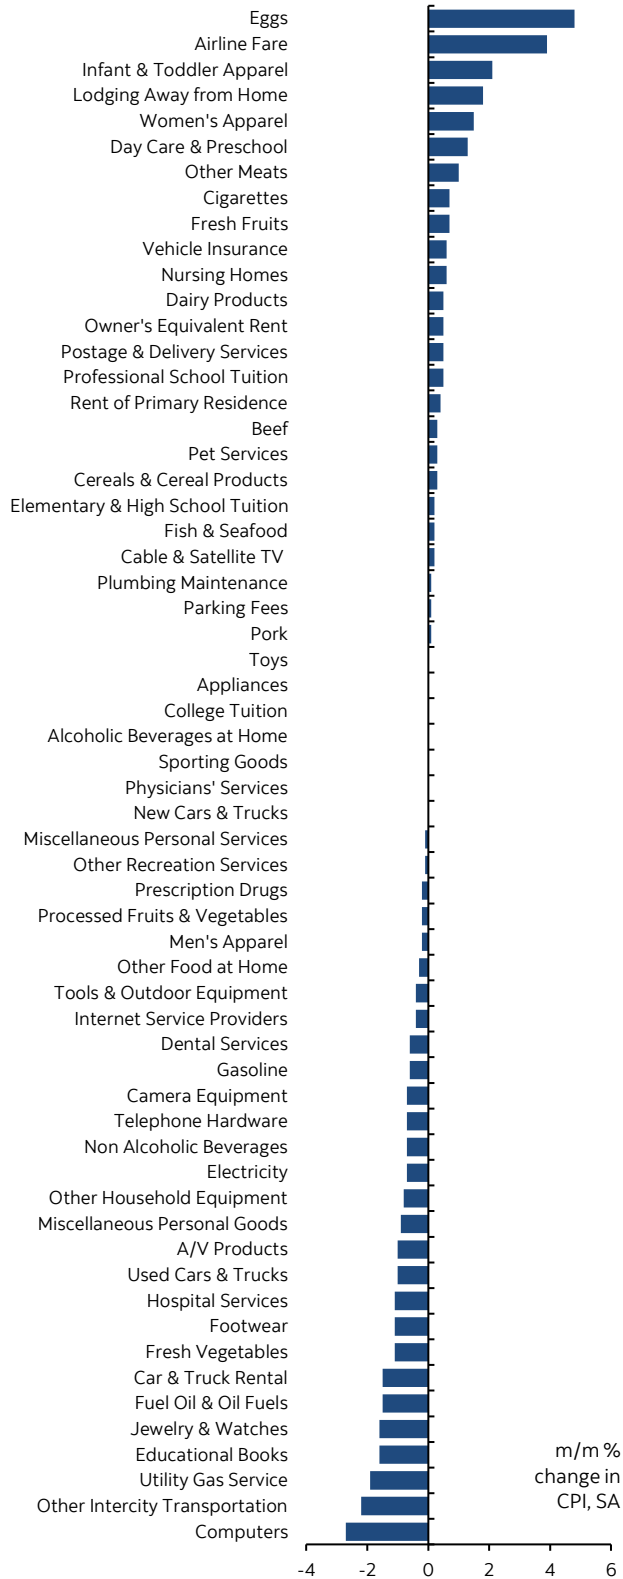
Eggs
Airline Fare
Infant & Toddler Apparel
Lodging Away from Home
Women's Apparel
Day Care & Preschool
Other Meats
Cigarettes
Fresh Fruits
Vehicle Insurance
Nursing Homes
Dairy Products
Owner's Equivalent Rent
Postage & Delivery Services
Professional School Tuition
Rent of Primary Residence
Beef
Pet Services
Cereals & Cereal Products
Elementary & High School Tuition
Fish & Seafood
Cable & Satellite TV
Plumbing Maintenance
Parking Fees
Pork
Toys
Appliances
College Tuition
Alcoholic Beverages at Home
Sporting Goods
Physicians' Services
New Cars & Trucks
Miscellaneous Personal Services
Other Recreation Services
Prescription Drugs
Processed Fruits & Vegetables
Men's Apparel
Other Food at Home
Tools & Outdoor Equipment
Internet Service Providers
Dental Services
Gasoline
Camera Equipment
Telephone Hardware
Non Alcoholic Beverages
Electricity
Other Household Equipment
Miscellaneous Personal Goods
A/V Products
Used Cars & Trucks
Hospital Services
Footwear
Fresh Vegetables
Car & Truck Rental
Fuel Oil & Oil Fuels
Jewelry & Watches
Educational Books
Utility Gas Service
Other Intercity Transportation
Computers

m/m % change in CPI, SA

-4 -2 0 2 4 6